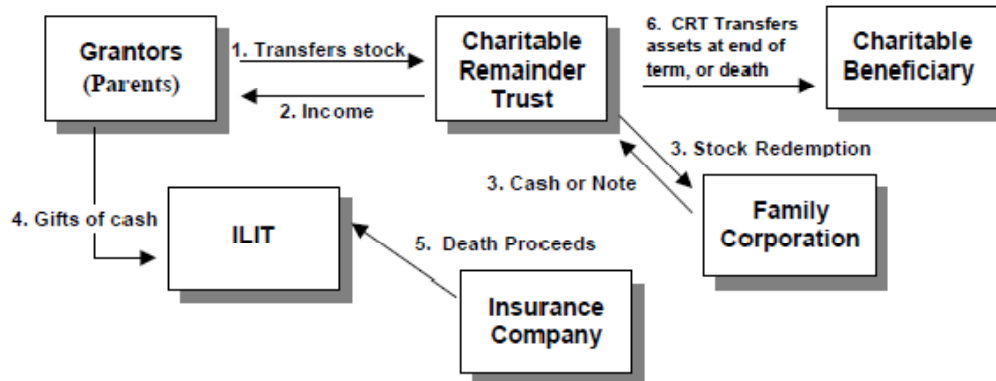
Grantors
(Parents)

1. Transfers stock

2. Income

Charitable Remainder Trust

6. CRT Transfers assets at end of term, or death

Charitable Beneficiary

3. Stock Redemption

3. Cash or Note

4. Gifts of cash

ILIT

5. Death Proceeds

Family Corporation

Insurance Company